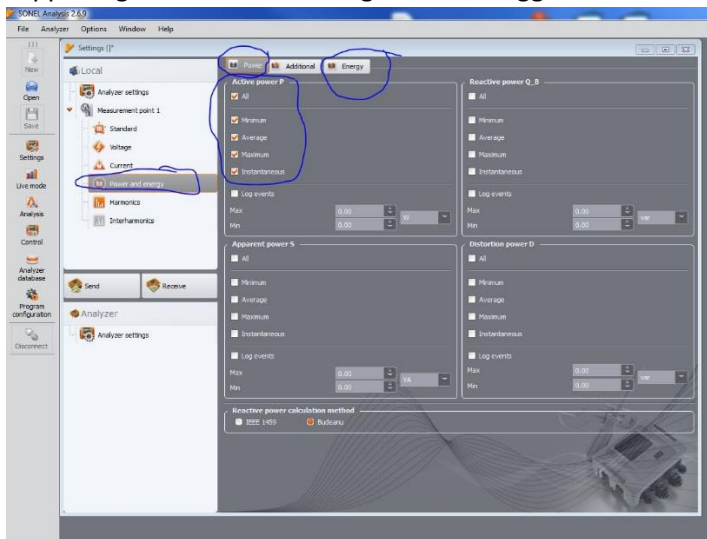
SONEL Analysis 2.6.9

File Analyzer Options Window Help

New
Open
Save
Settings
Live mode
Analysis
Control
Analyzer database
Program configuration
Disconnect

Settings [*]

Local
Analyzer settings
Measurement point 1
Standard
Voltage
Current
Power and energy
Harmonics
Interharmonics

Send
Receive

Analyzer
Analyzer settings

Power Additional Energy

Active power P
All
Minimum
Average
Maximum
Instantaneous
Log events
Max 0.00 W
Min 0.00

Reactive power Q_B
All
Minimum
Average
Maximum
Instantaneous
Log events
Max 0.00 var
Min 0.00

Apparent power S
All
Minimum
Average
Maximum
Instantaneous
Log events
Max 0.00 VA
Min 0.00

Distortion power D
All
Minimum
Average
Maximum
Instantaneous
Log events
Max 0.00 var
Min 0.00

Reactive power calculation method
IEEE 1459 Budeanu